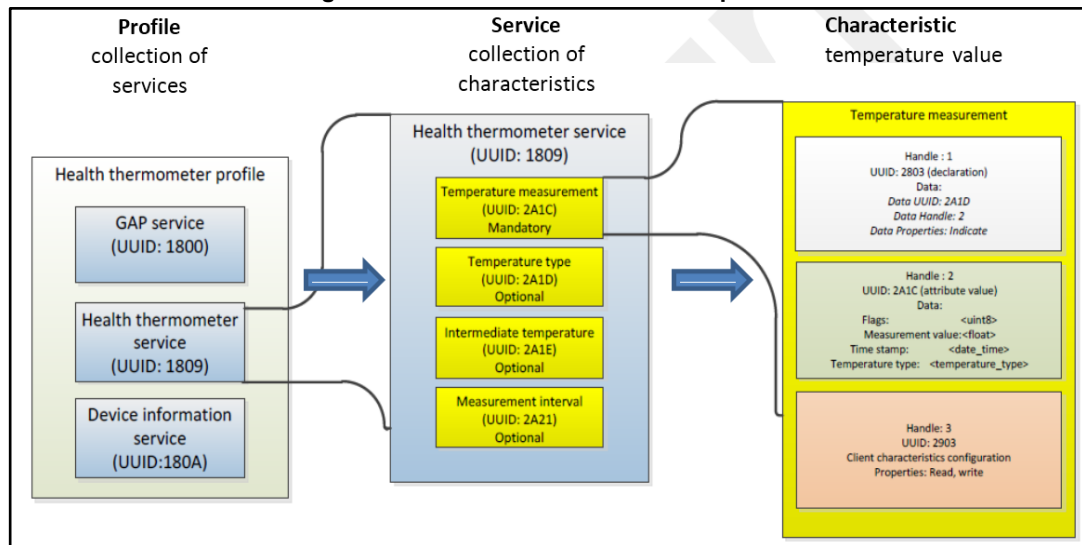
Profile
collection of services

Service
collection of characteristics

Characteristic
temperature value

Health thermometer profile

GAP service
(UUID: 1800)

Health thermometer service
(UUID: 1809)

Device information service
(UUID:180A)

Health thermometer service
(UUID: 1809)

Temperature measurement
(UUID: 2A1C)
Mandatory

Temperature type
(UUID: 2A1D)
Optional

Intermediate temperature
(UUID: 2A1E)
Optional

Measurement interval
(UUID: 2A21)
Optional

Temperature measurement

Handle : 1
UUID: 2803 (declaration)
Data:
Data UUID: 2A1D
Data Handle: 2
Data Properties: Indicate

Handle : 2
UUID: 2A1C (attribute value)
Data:
Flags: <uint8>
Measurement value:<float>
Time stamp: <date_time>
Temperature type: <temperature_type>

Handle: 3
UUID: 2903
Client characteristics configuration
Properties: Read, write